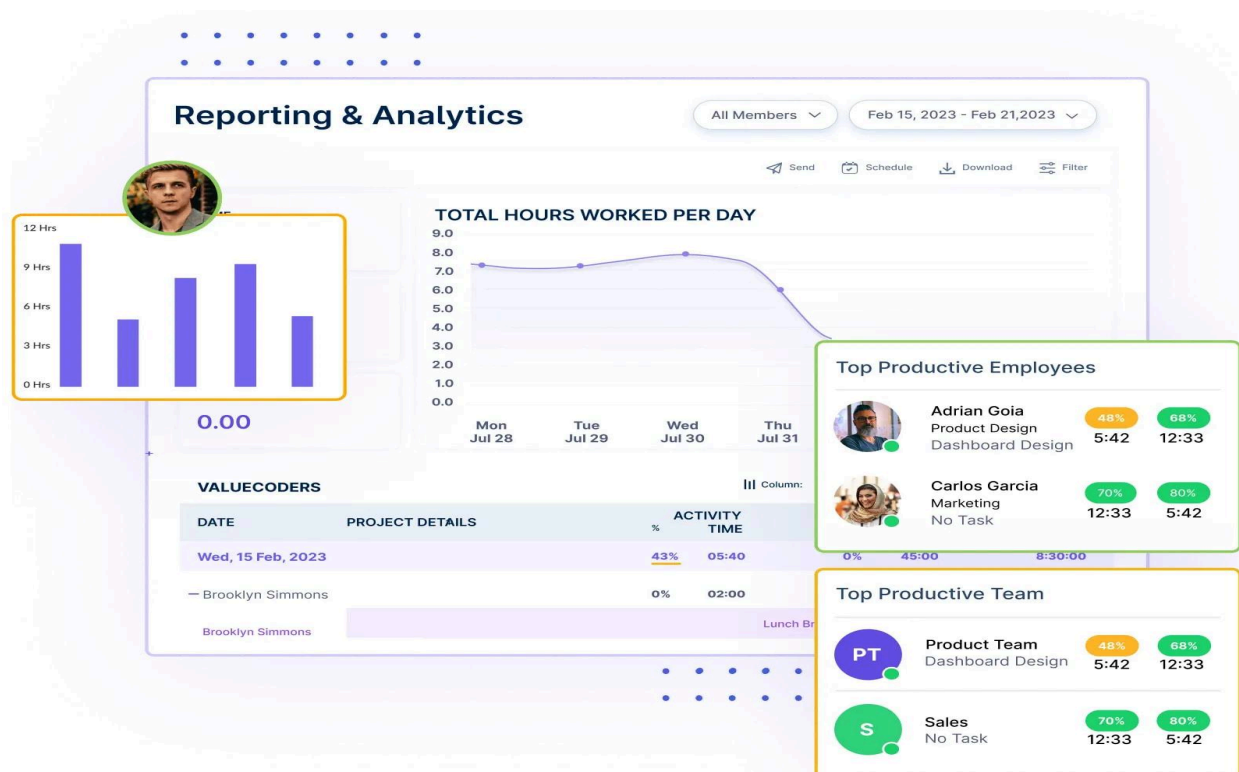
Reporting & Analytics

All Members

Feb 15, 2023 - Feb 21,2023

Send Schedule Download Filter

12 Hrs
9 Hrs
6 Hrs
3 Hrs
0 Hrs

TOTAL HOURS WORKED PER DAY

9.0
8.0
7.0
6.0
5.0
4.0
3.0
2.0
1.0
0.0

Mon Jul 28
Tue Jul 29
Wed Jul 30
Thu Jul 31

0.00

VALUECODERS

Column:

| DATE | PROJECT DETAILS | % | ACTIVITY TIME | | | |
|---|---|---|---|---|---|---|
| Wed, 15 Feb, 2023 | | 43% | 05:40 | 0% | 45:00 | 8:30:00 |
| — Brooklyn Simmons | | 0% | 02:00 | | | |
| Brooklyn Simmons | | | Lunch Br | | | |

Top Productive Employees

Adrian Goia
Product Design
Dashboard Design
48% 5:42
68% 12:33

Carlos Garcia
Marketing
No Task
70% 12:33
80% 5:42

Top Productive Team

PT
Product Team
Dashboard Design
48% 5:42
68% 12:33

S
Sales
No Task
70% 12:33
80% 5:42